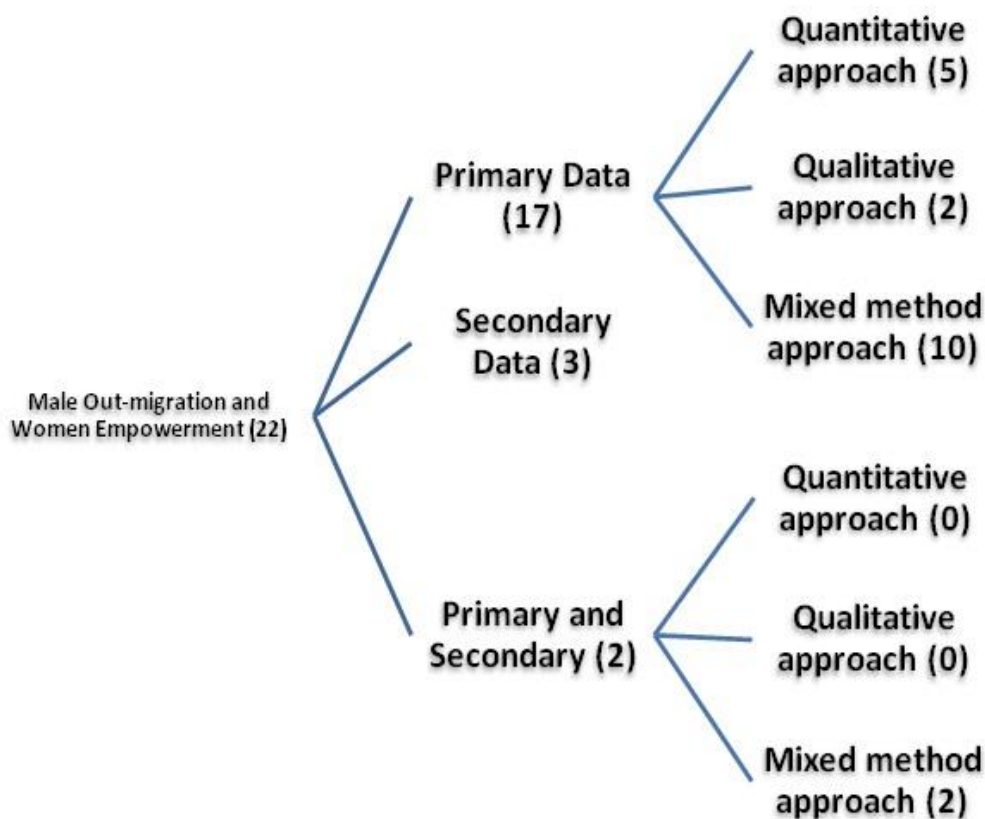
Male Out-migration and Women Empowerment (22)

Primary Data (17)

Quantitative approach (5)

Qualitative approach (2)

Mixed method approach (10)

Secondary Data (3)

Primary and Secondary (2)

Quantitative approach (0)

Qualitative approach (0)

Mixed method approach (2)